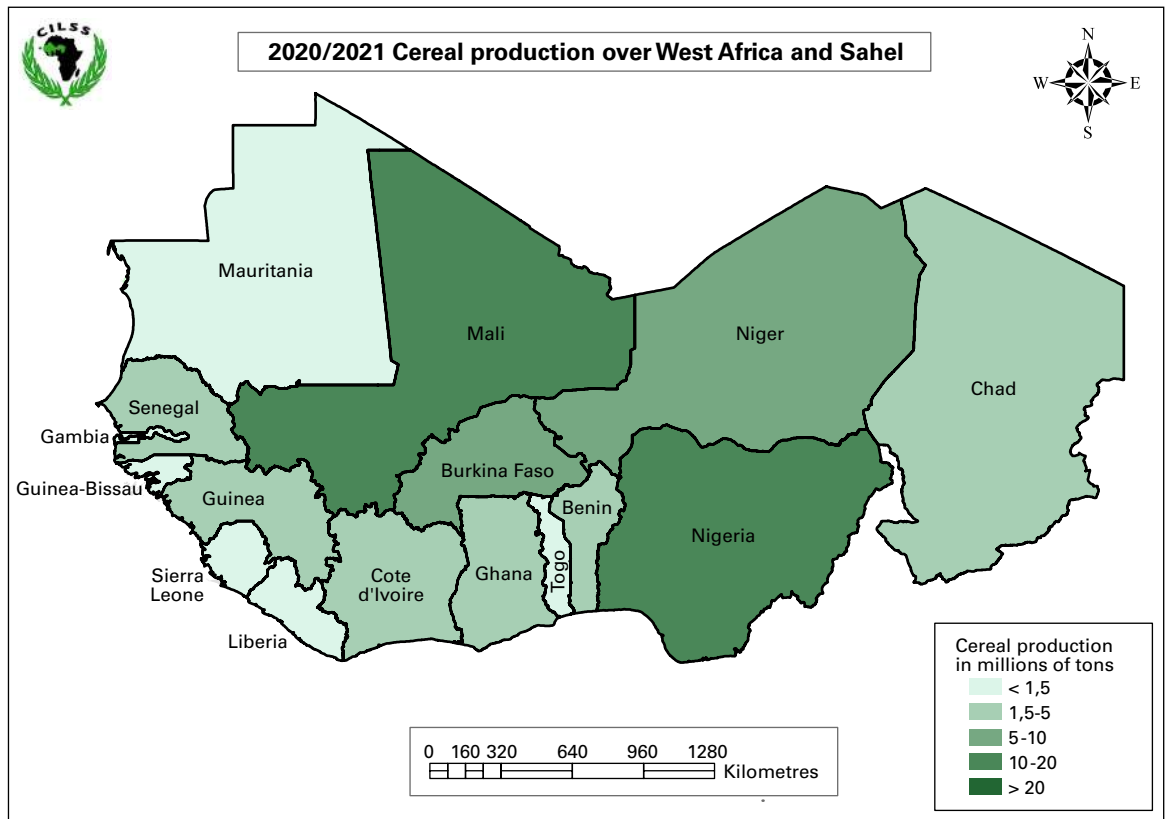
CILSS

2020/2021 Cereal production over West Africa and Sahel

N
W
E
S

Mauritania
Mali
Niger
Chad
Senegal
Gambia
Guinea-Bissau
Guinea
Burkina Faso
Benin
Nigeria
Sierra Leone
Liberia
Cote d'Ivoire
Ghana
Togo

Cereal production in millions of tons
< 1,5
1,5-5
5-10
10-20
> 20

0 160 320 640 960 1280
Kilometres